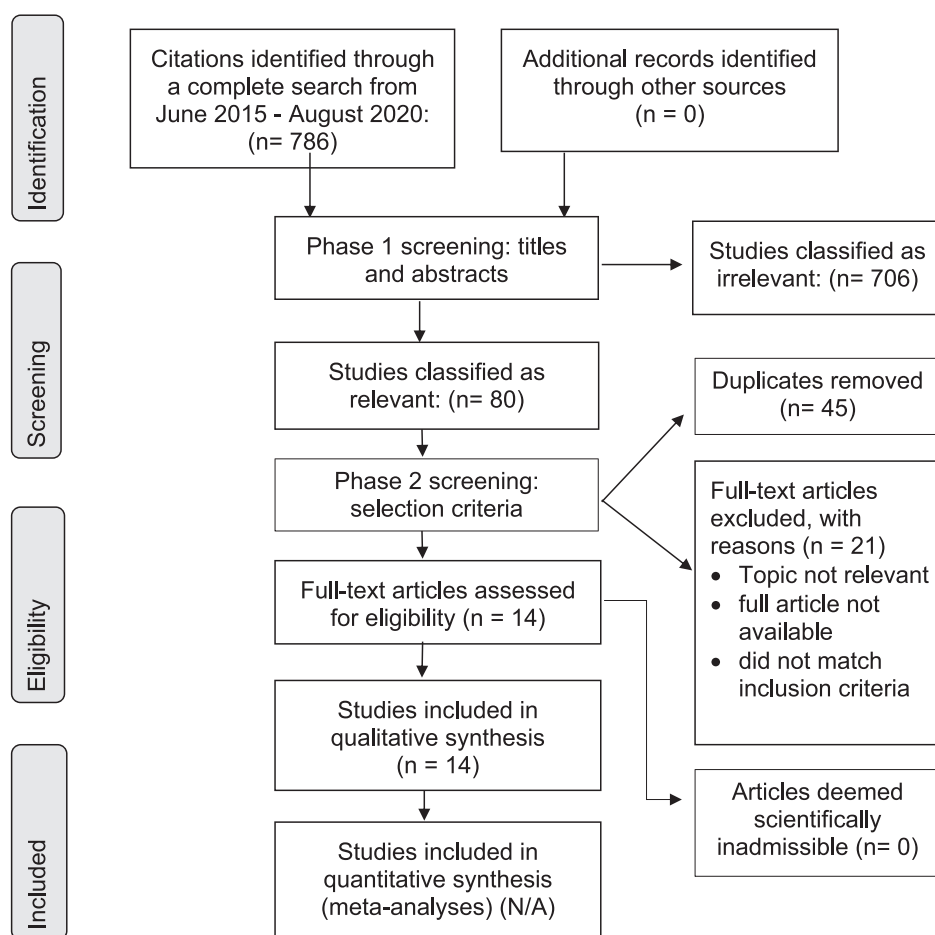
Identification

Citations identified through a complete search from June 2015 - August 2020: (n= 786)

Additional records identified through other sources (n = 0)

Screening

Phase 1 screening: titles and abstracts

Studies classified as irrelevant: (n= 706)

Studies classified as relevant: (n= 80)

Duplicates removed (n= 45)

Phase 2 screening: selection criteria

Eligibility

Full-text articles excluded, with reasons (n = 21)
• Topic not relevant
• full article not available
• did not match inclusion criteria

Full-text articles assessed for eligibility (n = 14)

Studies included in qualitative synthesis (n = 14)

Included

Articles deemed scientifically inadmissible (n= 0)

Studies included in quantitative synthesis (meta-analyses) (N/A)